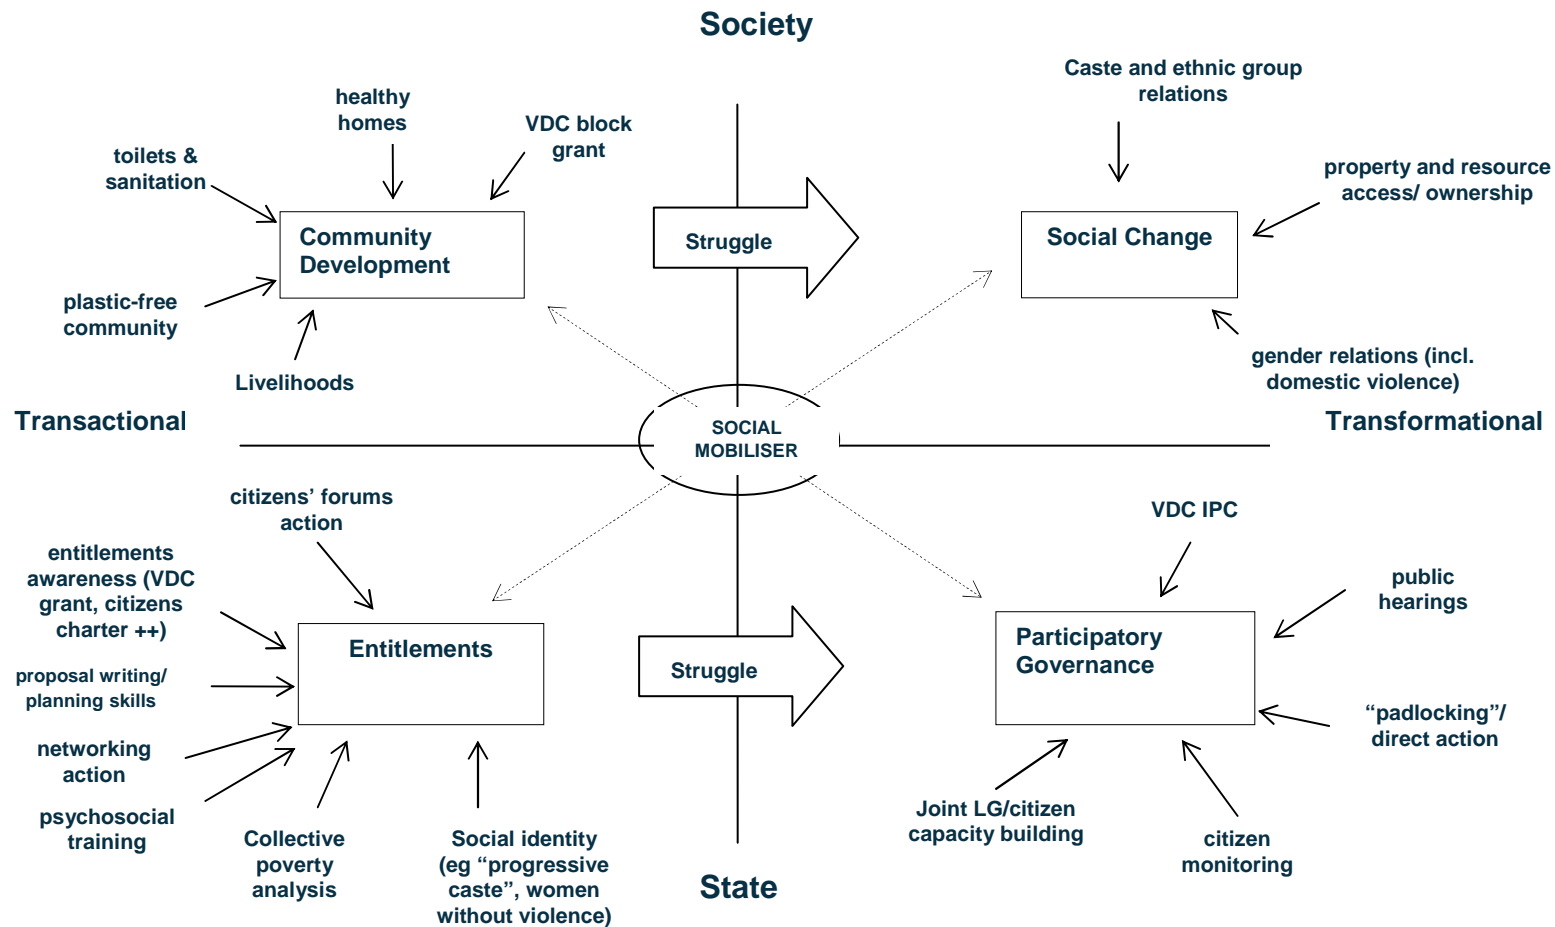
Society

healthy homes

VDC block grant

toilets & sanitation

Community Development

plastic-free community

Livelihoods

Struggle

Caste and ethnic group relations

property and resource access/ ownership

Social Change

gender relations (incl. domestic violence)

Transactional

SOCIAL MOBILISER

Transformational

citizens' forums action

entitlements awareness (VDC grant, citizens charter ++)

Entitlements

proposal writing/ planning skills

networking action

psychosocial training

Collective poverty analysis

Social identity (eg "progressive caste", women without violence)

Struggle

State

VDC IPC

public hearings

Participatory Governance

"padlocking"/ direct action

Joint LG/citizen capacity building

citizen monitoring